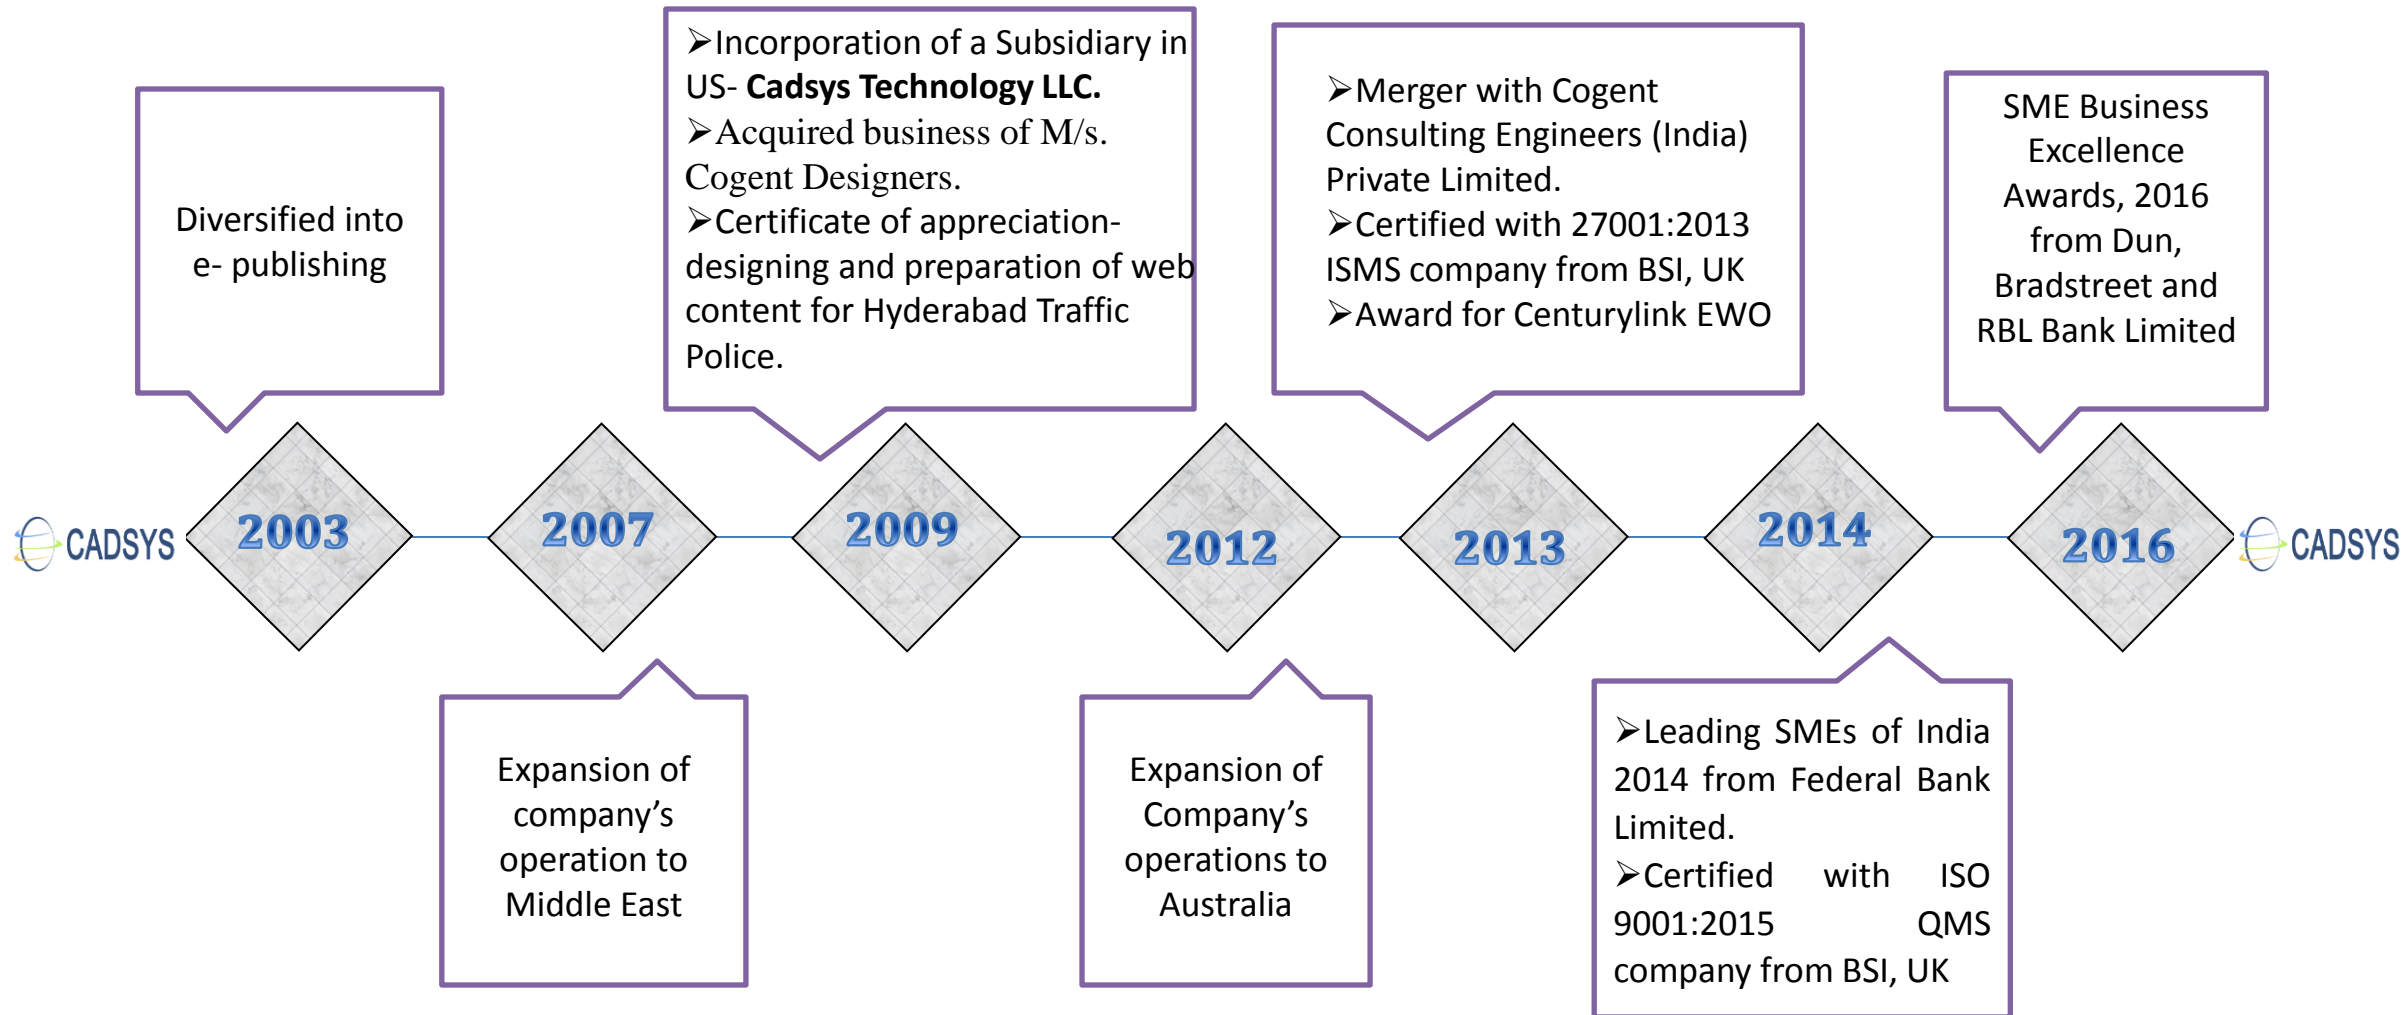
Diversified into e- publishing

➢Incorporation of a Subsidiary in US- **Cadsys Technology LLC.**
➢Acquired business of M/s. Cogent Designers.
➢Certificate of appreciation- designing and preparation of web content for Hyderabad Traffic Police.

➢Merger with Cogent Consulting Engineers (India) Private Limited.
➢Certified with 27001:2013 ISMS company from BSI, UK
➢Award for Centurylink EWO

SME Business Excellence Awards, 2016 from Dun, Bradstreet and RBL Bank Limited

CADSYS 2003 2007 2009 2012 2013 2014 2016 CADSYS

Expansion of company's operation to Middle East

Expansion of Company's operations to Australia

➢Leading SMEs of India 2014 from Federal Bank Limited.
➢Certified with ISO 9001:2015 QMS company from BSI, UK